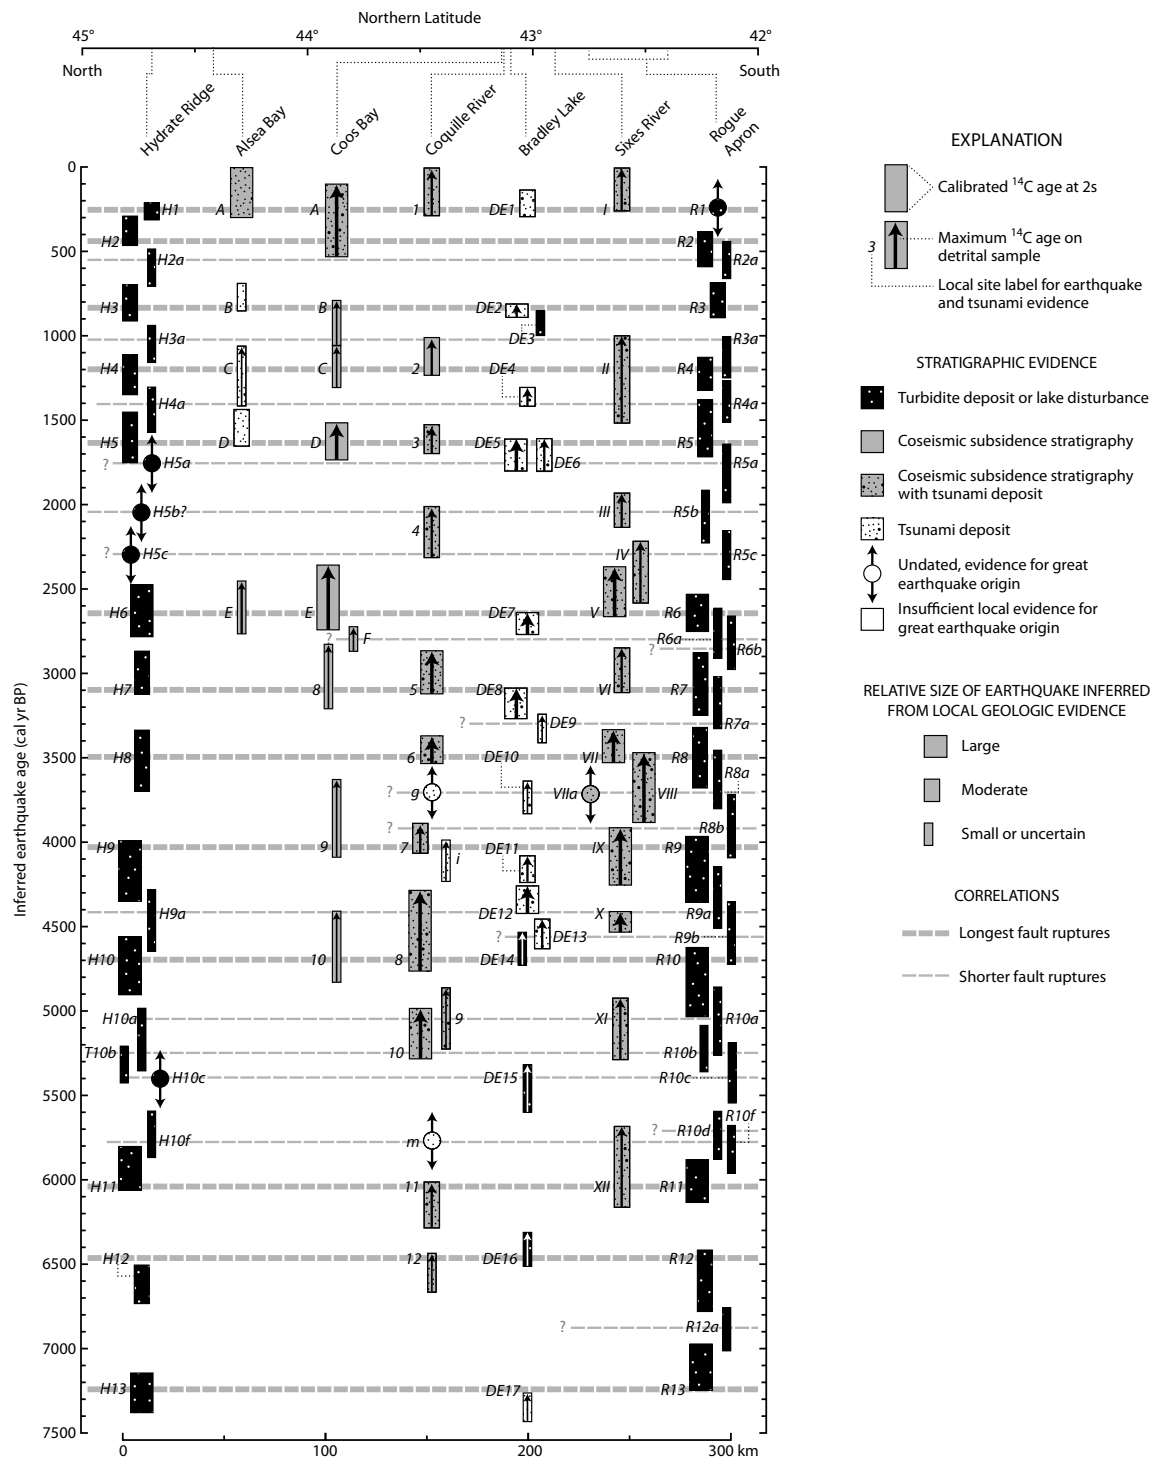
Northern Latitude

45°
44°
43°
42°

North
South

Hydrate Ridge
Alsea Bay
Coos Bay
Coquille River
Bradley Lake
Sixes River
Rogue Apron

Inferred earthquake age (cal yr BP)

0
500
1000
1500
2000
2500
3000
3500
4000
4500
5000
5500
6000
6500
7000
7500

0
100
200
300 km

H1 A A 1 DE1 I R1
H2 R2
H2a R2a
H3 B B DE2 R3
DE3
H3a R3a
H4 C C 2 DE4 II R4
H4a R4a
H5 D D 3 DE5 DE6 R5
? H5a R5a
H5b? 4 III R5b
? H5c IV R5c
H6 E E DE7 V R6
? F R6a
? R6b
H7 8 5 DE8 VI R7
? DE9 R7a
H8 6 DE10 VII R8
? g VIIa VIII R8a
? R8b
H9 9 7 i DE11 IX R9
H9a DE12 X R9a
? DE13 R9b
H10 10 8 DE14 R10
H10a 9 XI R10a
T10b 10 R10b
H10c DE15 R10c
? R10f
H10f m ? R10d
H11 11 XII R11
H12 12 DE16 R12
? R12a
H13 DE17 R13

EXPLANATION

Calibrated $^{14}$C age at 2s

3
Maximum $^{14}$C age on detrital sample

Local site label for earthquake and tsunami evidence

STRATIGRAPHIC EVIDENCE

Turbidite deposit or lake disturbance

Coseismic subsidence stratigraphy

Coseismic subsidence stratigraphy with tsunami deposit

Tsunami deposit

Undated, evidence for great earthquake origin

Insufficient local evidence for great earthquake origin

RELATIVE SIZE OF EARTHQUAKE INFERRED FROM LOCAL GEOLOGIC EVIDENCE

Large

Moderate

Small or uncertain

CORRELATIONS

Longest fault ruptures

Shorter fault ruptures